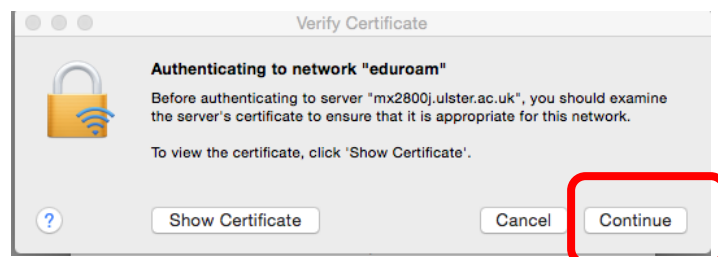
Verify Certificate

Authenticating to network "eduroam"

Before authenticating to server "mx2800j.ulster.ac.uk", you should examine the server's certificate to ensure that it is appropriate for this network.

To view the certificate, click 'Show Certificate'.

?

Show Certificate

Cancel

Continue